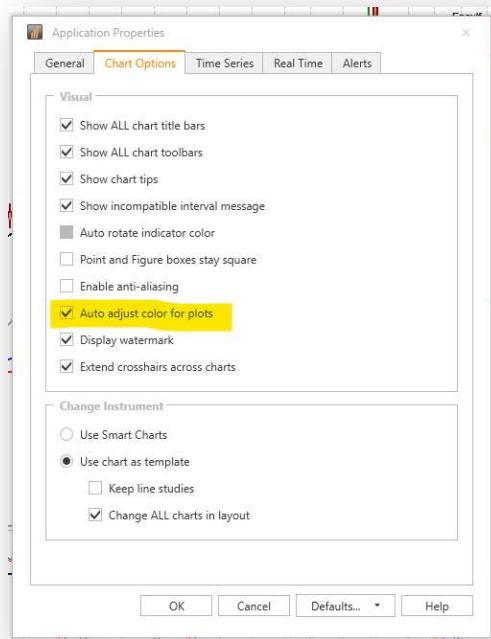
Application Properties

General | Chart Options | Time Series | Real Time | Alerts

Visual

Show ALL chart title bars

Show ALL chart toolbars

Show chart tips

Show incompatible interval message

Auto rotate indicator color

Point and Figure boxes stay square

Enable anti-aliasing

Auto adjust color for plots

Display watermark

Extend crosshairs across charts

Change Instrument

Use Smart Charts

Use chart as template

Keep line studies

Change ALL charts in layout

OK | Cancel | Defaults... | Help